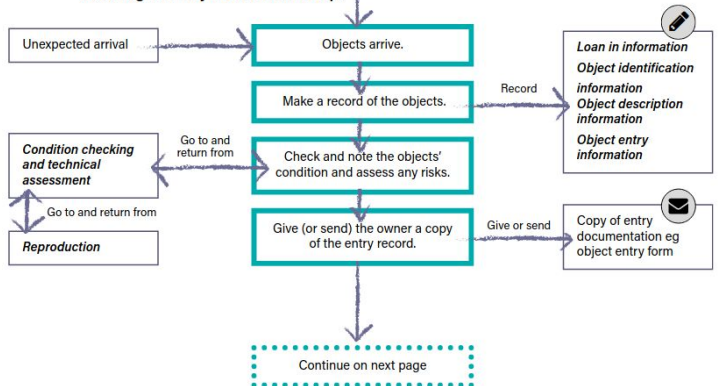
Unexpected arrival

Objects arrive.

Make a record of the objects.

Record

Loan in information

Object identification information

Object description information

Object entry information

Condition checking and technical assessment

Go to and return from

Check and note the objects' condition and assess any risks.

Go to and return from

Reproduction

Give (or send) the owner a copy of the entry record.

Give or send

Copy of entry documentation eg object entry form

Continue on next page